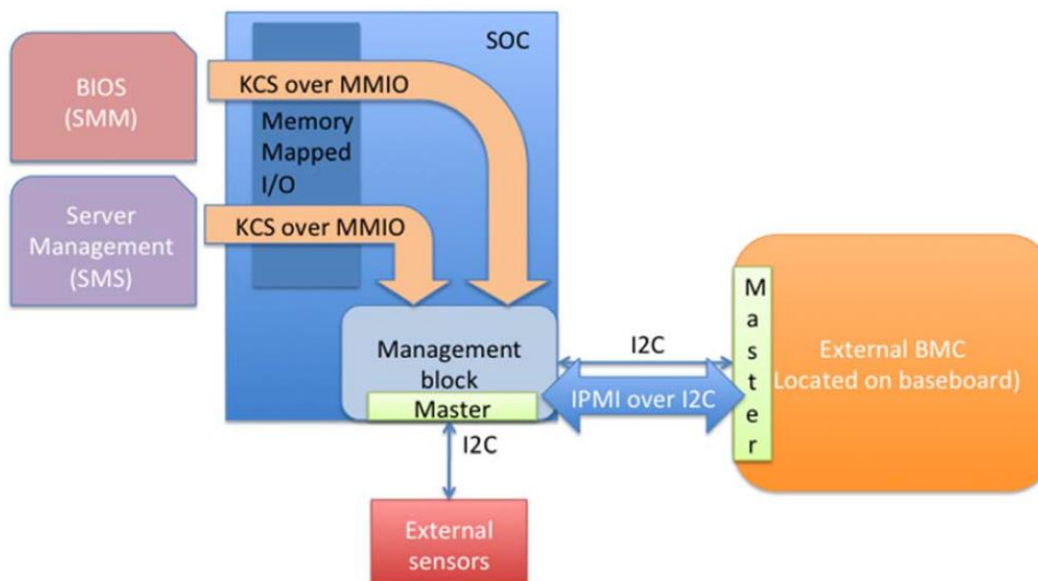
BIOS
(SMM)

Server
Management
(SMS)

SOC

KCS over MMIO

Memory
Mapped
I/O

KCS over MMIO

Management
block

Master

I2C

I2C

IPMI over I2C

Master

External BMC
Located on baseboard)

External
sensors